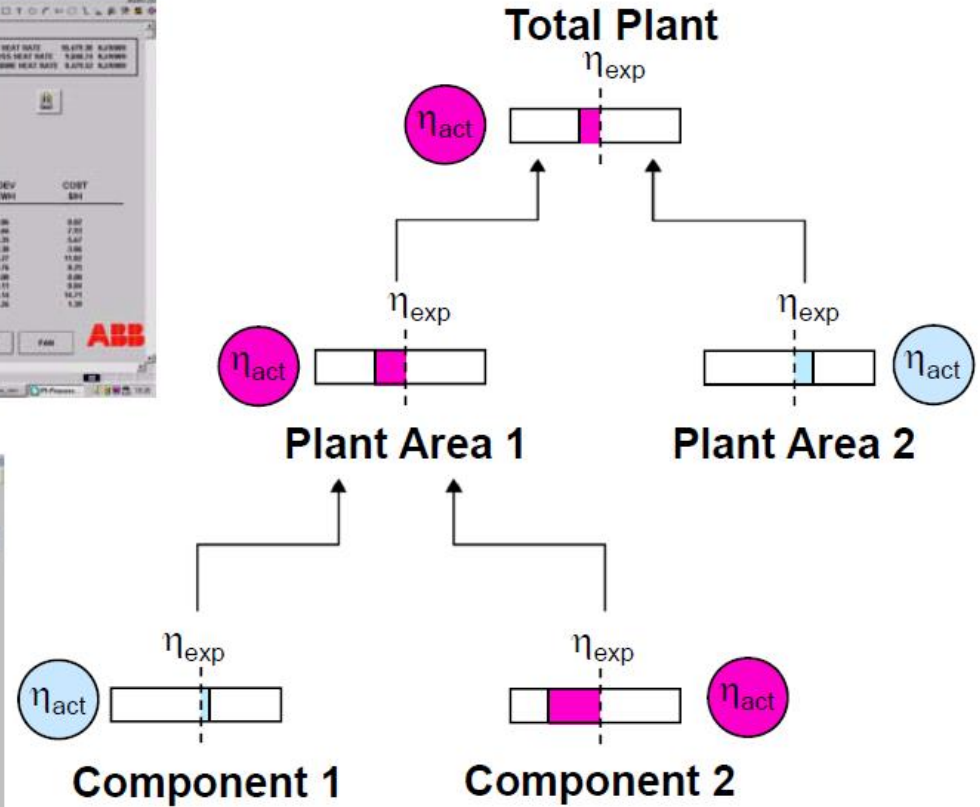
Total Plant

$\eta_{exp}$

$\eta_{act}$

$\eta_{exp}$

$\eta_{act}$

$\eta_{exp}$

$\eta_{act}$

Plant Area 1

Plant Area 2

$\eta_{exp}$

$\eta_{act}$

$\eta_{exp}$

$\eta_{act}$

Component 1

Component 2

HEAT RATE
HEAT RATE
HEAT RATE

DEV
COST

ABB

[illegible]